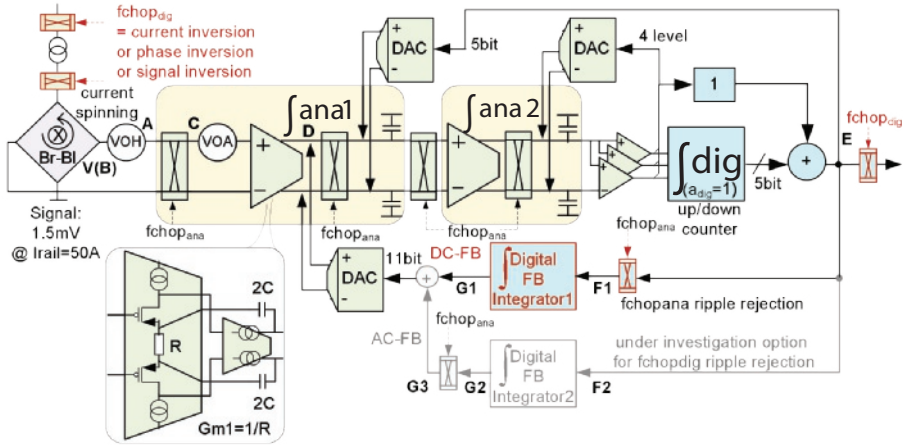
fchop$_{dig}$
= current inversion
or phase inversion
or signal inversion

current spinning

Br-Bl
V(B)
VOH
A
C
VOA
D
$\int$ana1
$\int$ana 2
DAC
5bit
DAC
4 level
1
+
-
E
fchop$_{dig}$
$\int$dig
(a$_{dig}$=1)
5bit
up/down counter
fchop$_{ana}$
fchop$_{ana}$
fchop$_{ana}$

Signal:
1.5mV
@ Irail=50A

DAC
11bit
DC-FB
Digital FB Integrator1
G1
F1
fchopana ripple rejection

AC-FB
fchop$_{ana}$
Digital FB Integrator2
G3
G2
F2
under investigation option
for fchopdig ripple rejection

2C
R
2C
Gm1=1/R